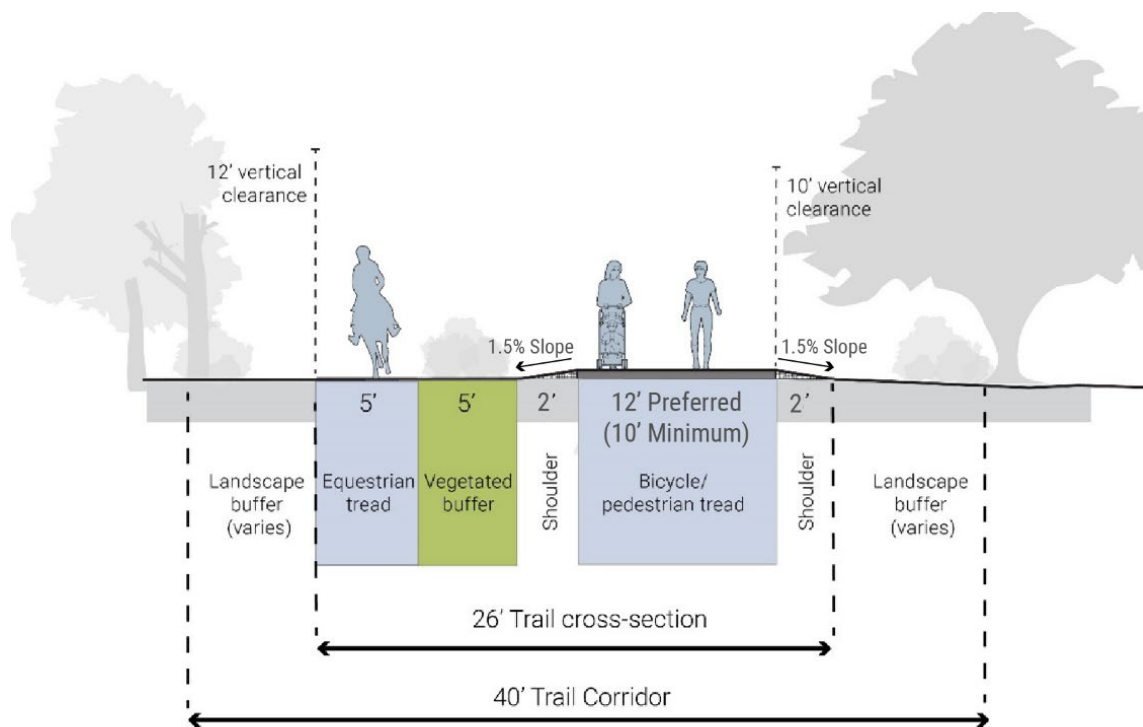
12′ vertical clearance

10′ vertical clearance

1.5% Slope

1.5% Slope

5′

5′

2′

12′ Preferred (10′ Minimum)

2′

Landscape buffer (varies)

Equestrian tread

Vegetated buffer

Shoulder

Bicycle/ pedestrian tread

Shoulder

Landscape buffer (varies)

26′ Trail cross-section

40′ Trail Corridor